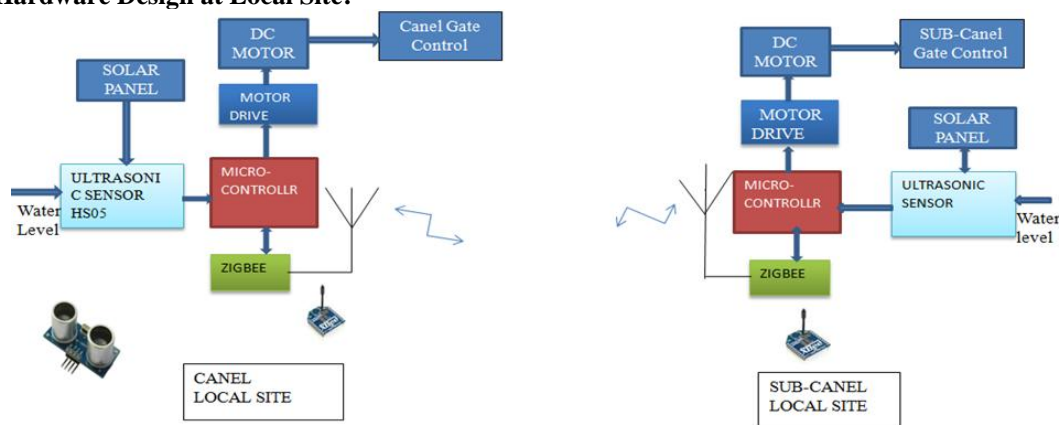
Hardware Design at Local Site:

DC MOTOR

Canel Gate Control

SOLAR PANEL

MOTOR DRIVE

ULTRASONI C SENSOR HS05

Water Level

MICRO-CONTROLLR

ZIGBEE

CANEL LOCAL SITE

DC MOTOR

SUB-Canel Gate Control

MOTOR DRIVE

SOLAR PANEL

MICRO-CONTROLLR

ULTRASONIC SENSOR

Water level

ZIGBEE

SUB-CANEL LOCAL SITE